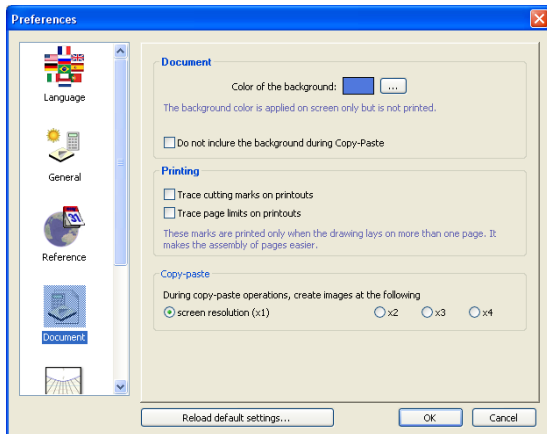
Preferences

Language

General

Reference

Document

Document

Color of the background: ...

The background color is applied on screen only but is not printed.

Do not inclure the background during Copy-Paste

Printing

Trace cutting marks on printouts

Trace page limits on printouts

These marks are printed only when the drawing lays on more than one page. It makes the assembly of pages easier.

Copy-paste

During copy-paste operations, create images at the following

screen resolution (x1)

x2

x3

x4

Reload default settings...

OK

Cancel